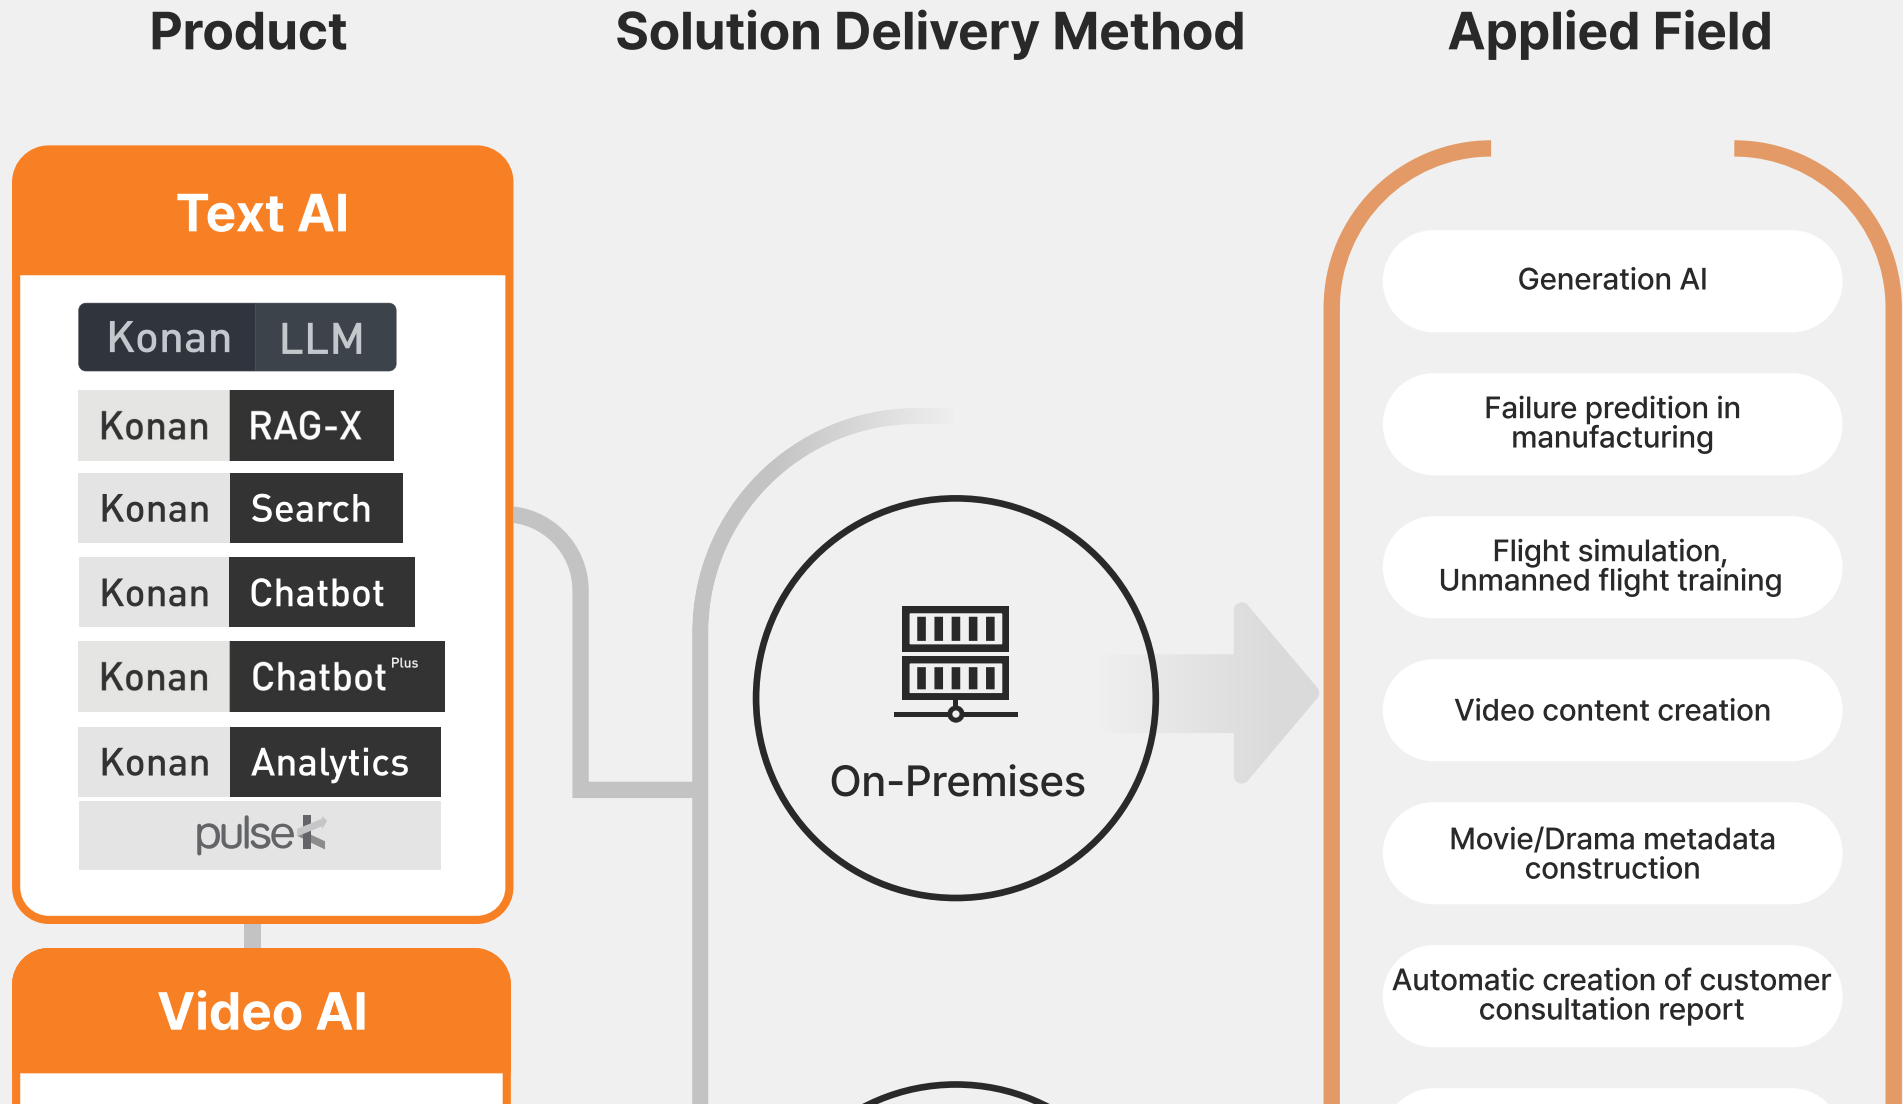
Product

Solution Delivery Method

Applied Field

Text AI

Konan LLM

Konan RAG-X

Konan Search

Konan Chatbot

Konan Chatbot Plus

Konan Analytics

pulseK

Video AI

On-Premises

Generation AI

Failure predition in manufacturing

Flight simulation, Unmanned flight training

Video content creation

Movie/Drama metadata construction

Automatic creation of customer consultation report